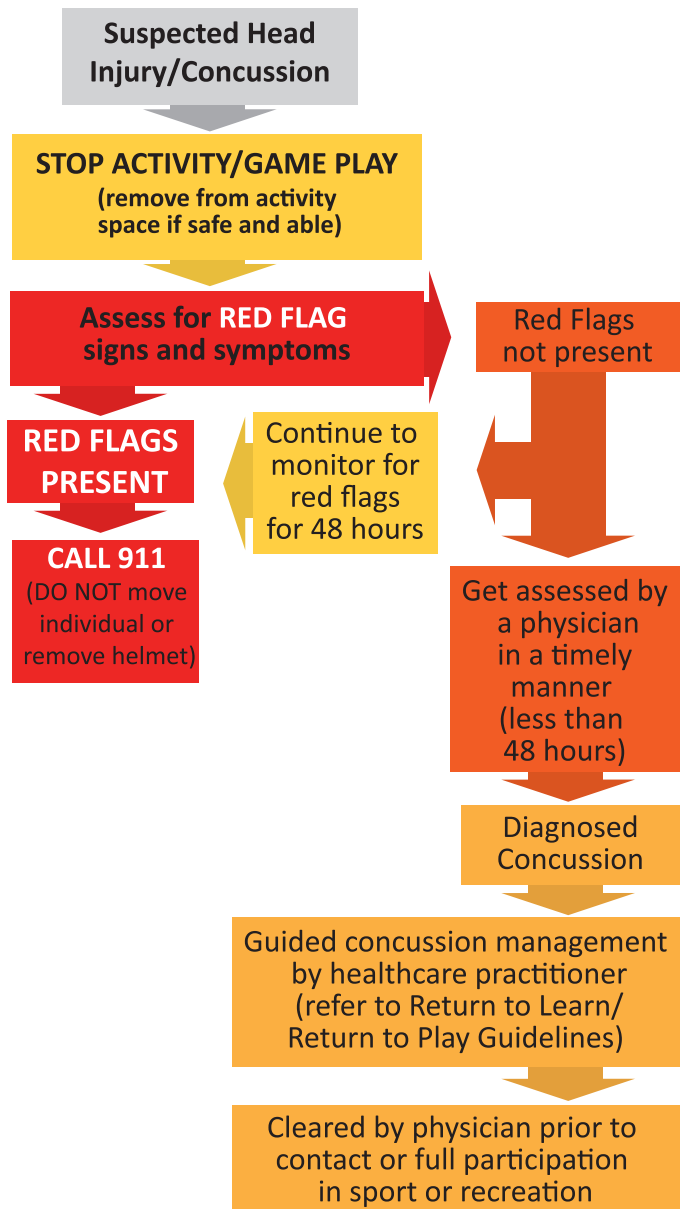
Suspected Head Injury/Concussion

STOP ACTIVITY/GAME PLAY (remove from activity space if safe and able)

Assess for RED FLAG signs and symptoms

Red Flags not present

RED FLAGS PRESENT

Continue to monitor for red flags for 48 hours

CALL 911 (DO NOT move individual or remove helmet)

Get assessed by a physician in a timely manner (less than 48 hours)

Diagnosed Concussion

Guided concussion management by healthcare practitioner (refer to Return to Learn/ Return to Play Guidelines)

Cleared by physician prior to contact or full participation in sport or recreation